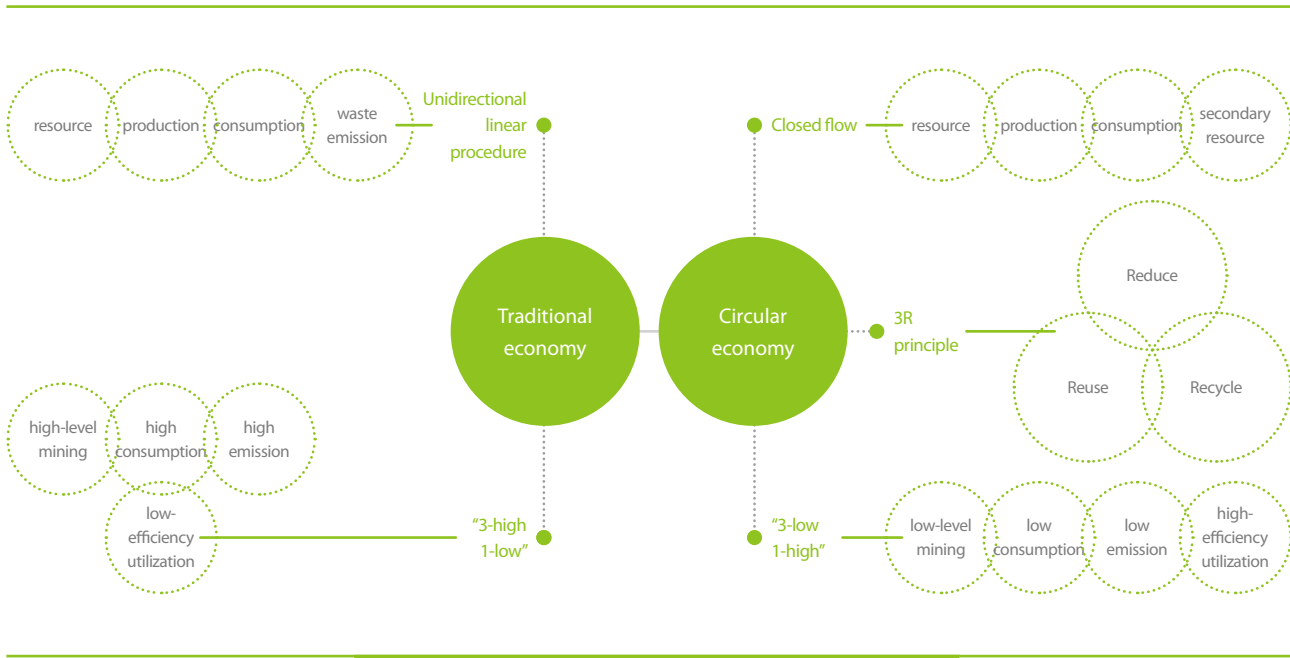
resource
production
consumption
waste emission
Unidirectional linear procedure

Closed flow
resource
production
consumption
secondary resource

Traditional economy

Circular economy

3R principle
Reduce
Reuse
Recycle

high-level mining
high consumption
high emission
low-efficiency utilization
"3-high 1-low"

"3-low 1-high"
low-level mining
low consumption
low emission
high-efficiency utilization